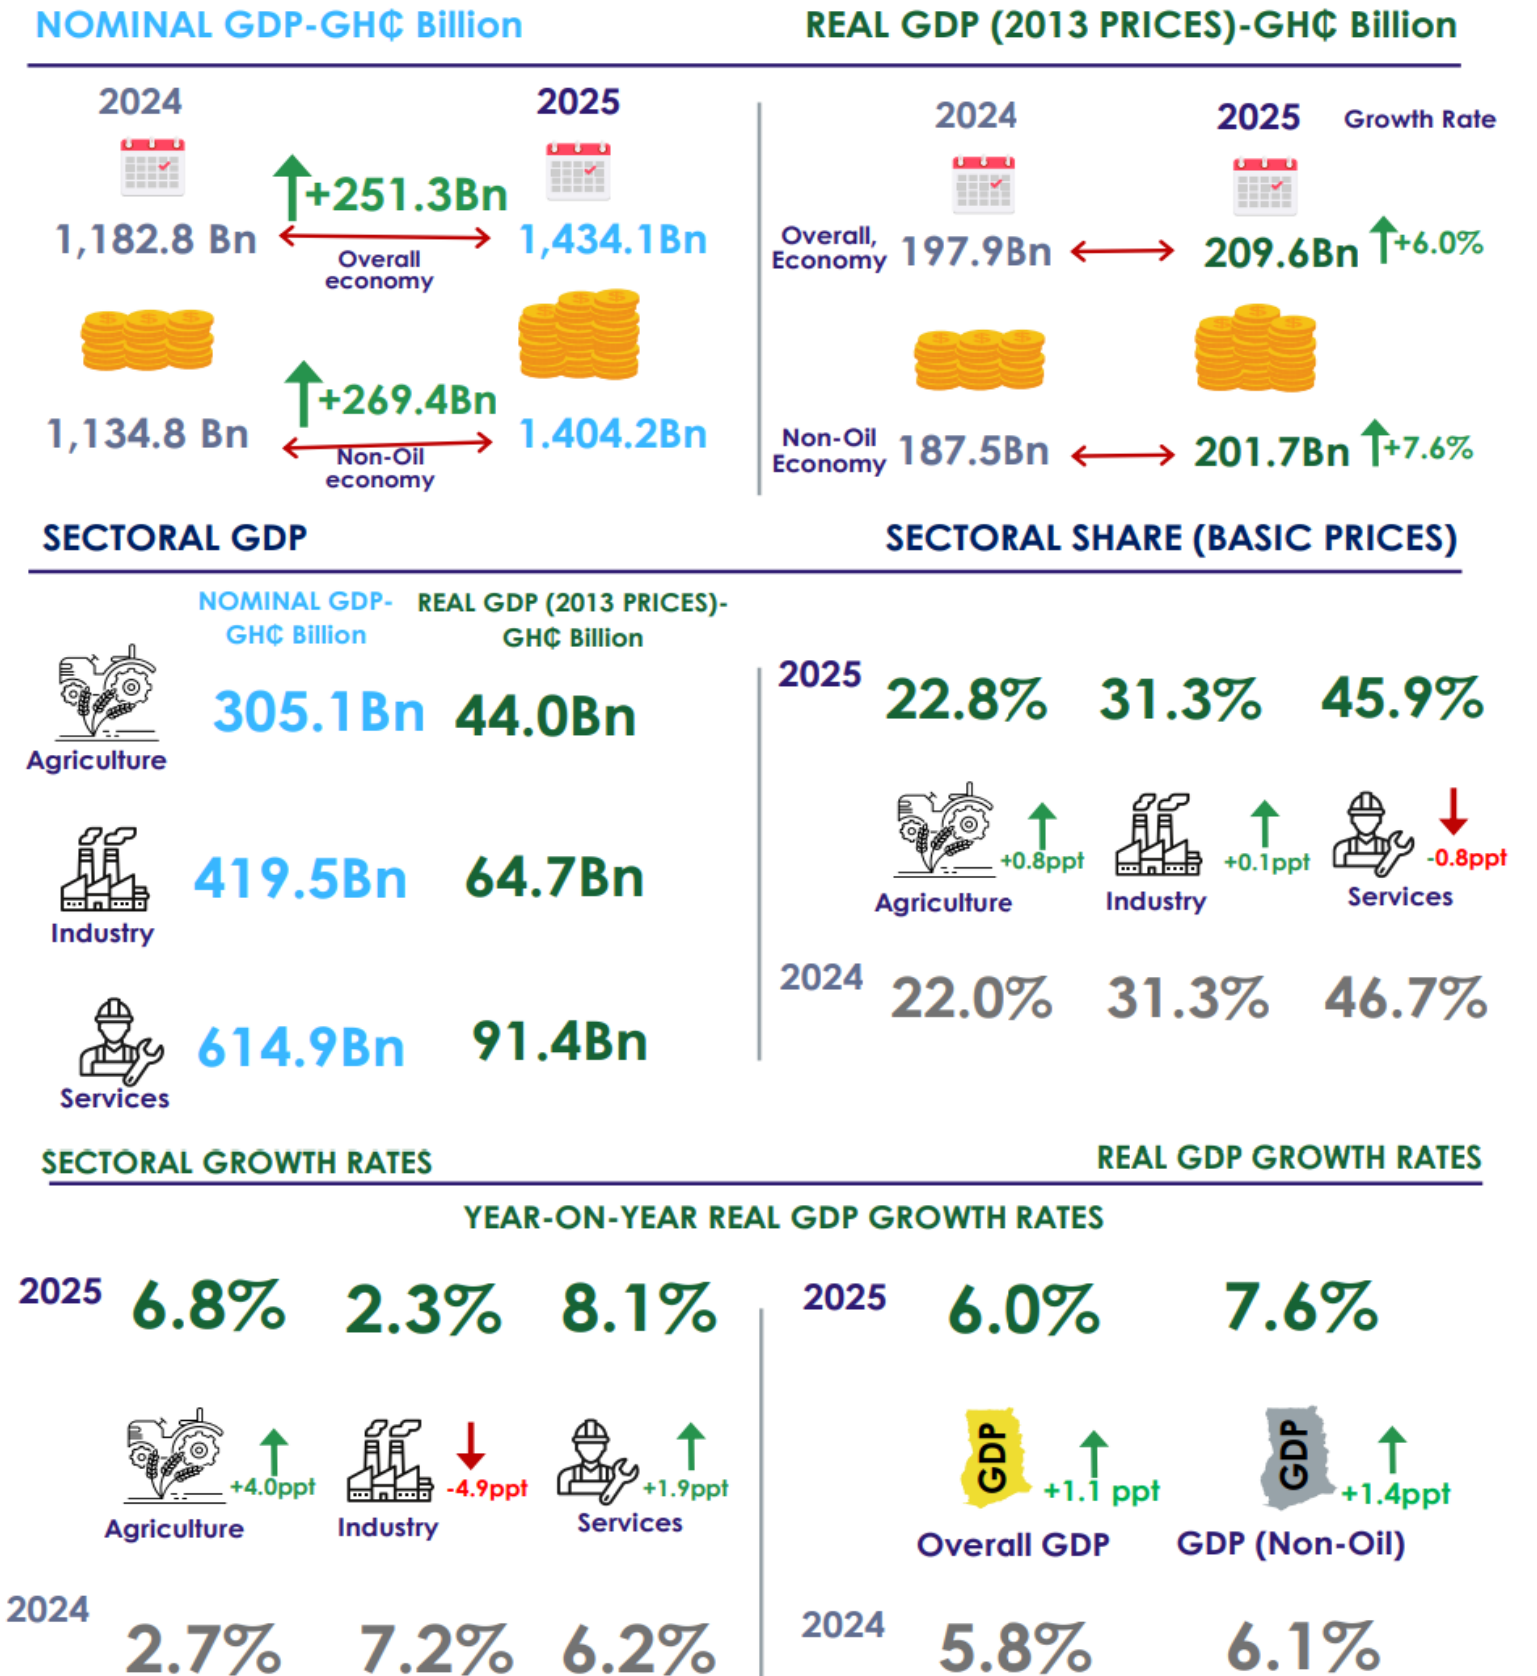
NOMINAL GDP-GH₵ Billion

2024

1,182.8 Bn

+251.3Bn

Overall economy

2025

1,434.1Bn

1,134.8 Bn

+269.4Bn

Non-Oil economy

1.404.2Bn

REAL GDP (2013 PRICES)-GH₵ Billion

2024

2025

Growth Rate

Overall, Economy

197.9Bn

209.6Bn

+6.0%

Non-Oil Economy

187.5Bn

201.7Bn

+7.6%

SECTORAL GDP

NOMINAL GDP-GH₵ Billion

REAL GDP (2013 PRICES)-GH₵ Billion

Agriculture

305.1Bn

44.0Bn

Industry

419.5Bn

64.7Bn

Services

614.9Bn

91.4Bn

SECTORAL SHARE (BASIC PRICES)

2025

22.8%

31.3%

45.9%

Agriculture

+0.8ppt

Industry

+0.1ppt

Services

-0.8ppt

2024

22.0%

31.3%

46.7%

SECTORAL GROWTH RATES

REAL GDP GROWTH RATES

YEAR-ON-YEAR REAL GDP GROWTH RATES

2025

6.8%

2.3%

8.1%

Agriculture

+4.0ppt

Industry

-4.9ppt

Services

+1.9ppt

2024

2.7%

7.2%

6.2%

2025

6.0%

7.6%

GDP

+1.1 ppt

Overall GDP

GDP

+1.4ppt

GDP (Non-Oil)

2024

5.8%

6.1%